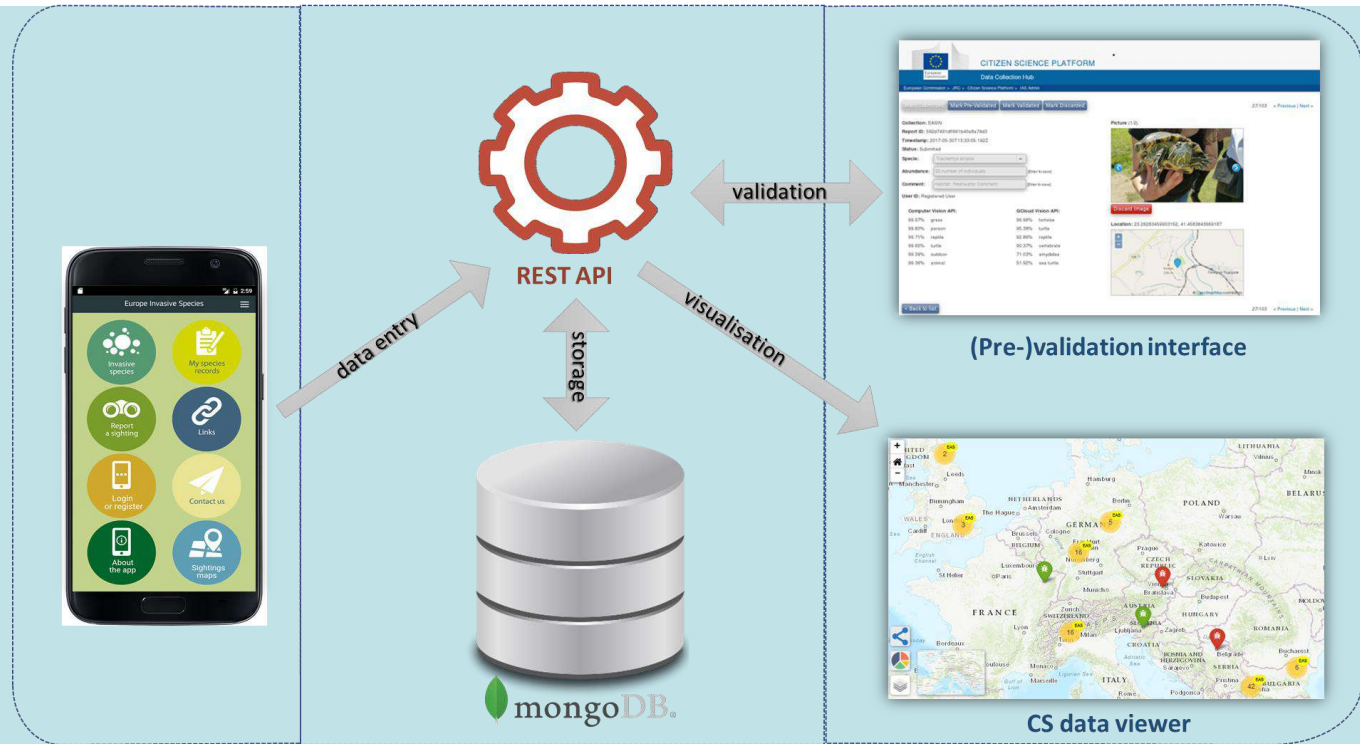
Europe Invasive Species

Invasive species

My species records

Report a sighting

Links

Login or register

Contact us

About the app

Sightings maps

data entry

REST API

storage

mongoDB.

validation

visualisation

CITIZEN SCIENCE PLATFORM

Data Collection Hub

Mark Pre-Validated | Mark Validated | Mark Discarded

Collection: EASIN

Status: Submitted

Specie:

Abundance:

Comment:

User ID: Registered User

Picture (1/2)

Discard Image

Computer Vision API:

Google Cloud Vision API:

Back to list

(Pre-)validation interface

LITHUANIA

POLAND

BELARUS

NETHERLANDS

GERMANY

BELGIUM

CZECH REPUBLIC

SLOVAKIA

FRANCE

SWITZERLAND

AUSTRIA

HUNGARY

ROMANIA

CROATIA

BOSNIA AND HERZEGOVINA

SERBIA

BULGARIA

ITALY

CS data viewer